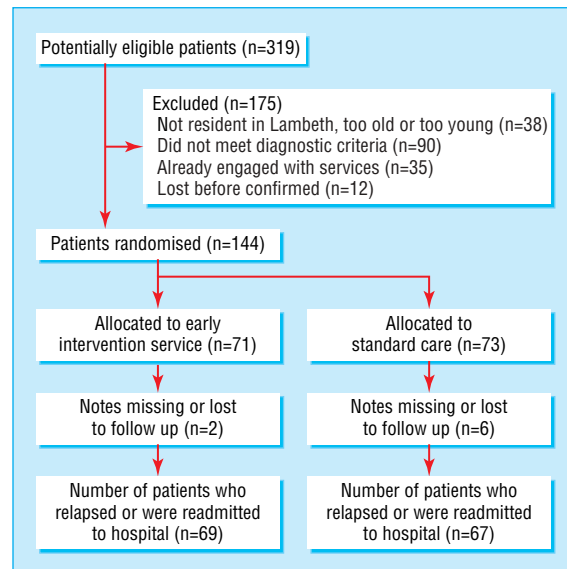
Potentially eligible patients (n=319)

Excluded (n=175)
Not resident in Lambeth, too old or too young (n=38)
Did not meet diagnostic criteria (n=90)
Already engaged with services (n=35)
Lost before confirmed (n=12)

Patients randomised (n=144)

Allocated to early intervention service (n=71)

Notes missing or lost to follow up (n=2)

Number of patients who relapsed or were readmitted to hospital (n=69)

Allocated to standard care (n=73)

Notes missing or lost to follow up (n=6)

Number of patients who relapsed or were readmitted to hospital (n=67)